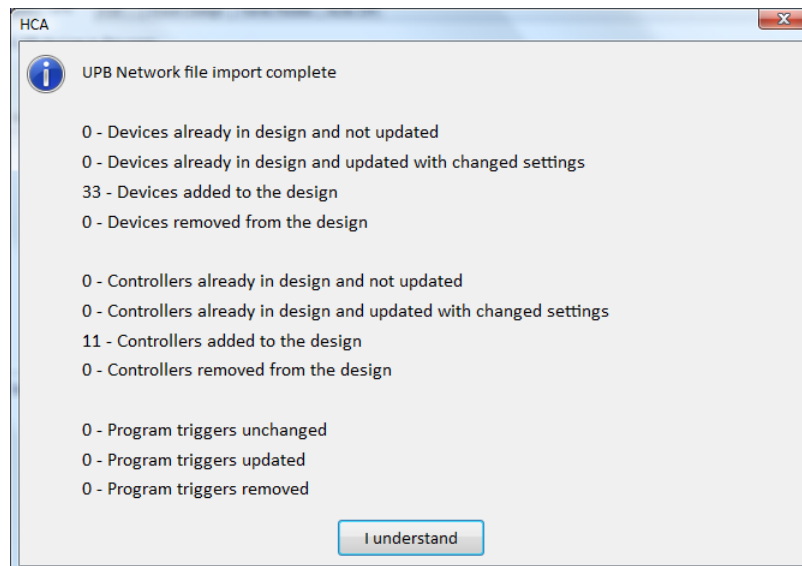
HCA

UPB Network file import complete

0 - Devices already in design and not updated

0 - Devices already in design and updated with changed settings

33 - Devices added to the design

0 - Devices removed from the design

0 - Controllers already in design and not updated

0 - Controllers already in design and updated with changed settings

11 - Controllers added to the design

0 - Controllers removed from the design

0 - Program triggers unchanged

0 - Program triggers updated

0 - Program triggers removed

I understand